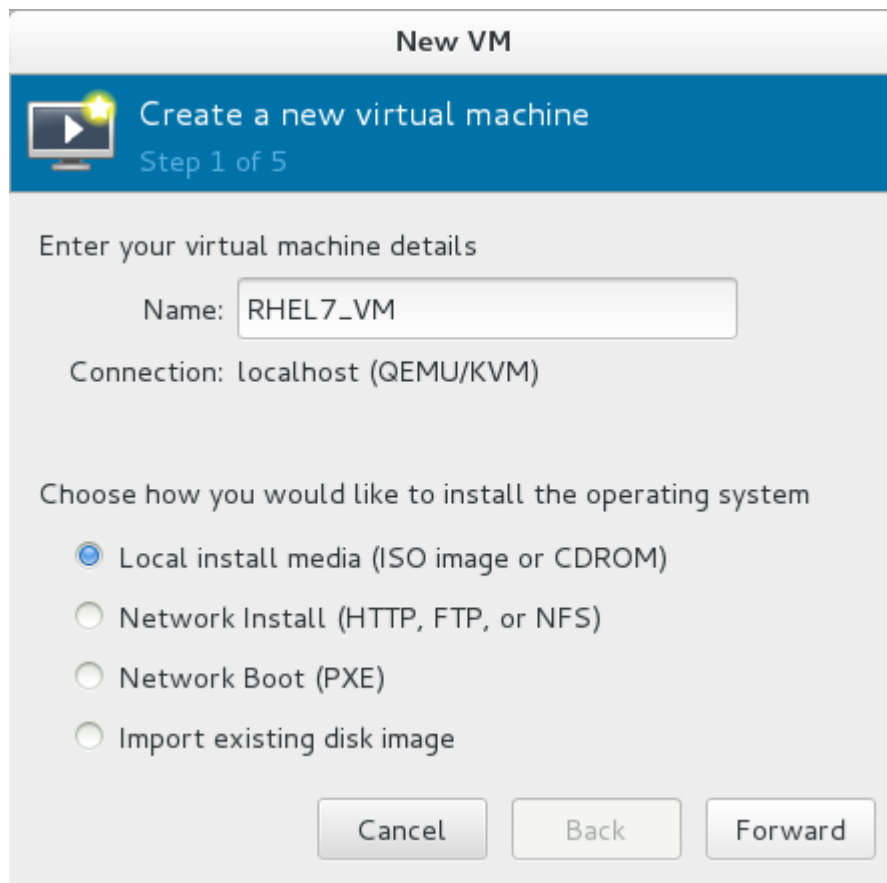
New VM

Create a new virtual machine
Step 1 of 5

Enter your virtual machine details

Name: RHEL7_VM

Connection: localhost (QEMU/KVM)

Choose how you would like to install the operating system

Local install media (ISO image or CDROM)

Network Install (HTTP, FTP, or NFS)

Network Boot (PXE)

Import existing disk image

Cancel Back Forward